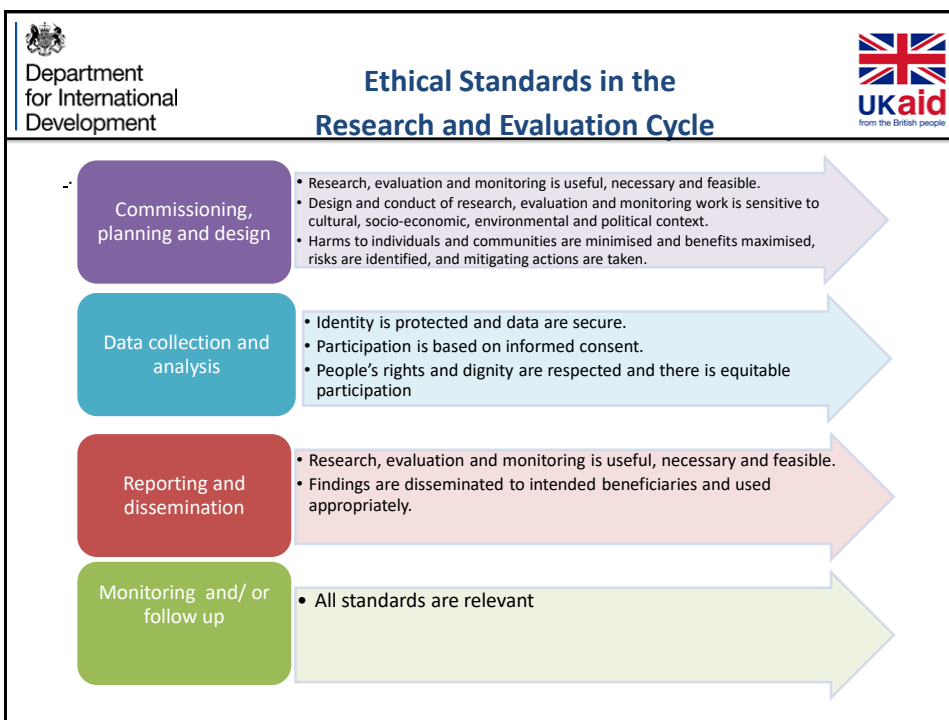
Department for International Development

Ethical Standards in the Research and Evaluation Cycle

UKaid
from the British people

Commissioning, planning and design

• Research, evaluation and monitoring is useful, necessary and feasible.
• Design and conduct of research, evaluation and monitoring work is sensitive to cultural, socio-economic, environmental and political context.
• Harms to individuals and communities are minimised and benefits maximised, risks are identified, and mitigating actions are taken.

Data collection and analysis

• Identity is protected and data are secure.
• Participation is based on informed consent.
• People's rights and dignity are respected and there is equitable participation

Reporting and dissemination

• Research, evaluation and monitoring is useful, necessary and feasible.
• Findings are disseminated to intended beneficiaries and used appropriately.

Monitoring and/ or follow up

• All standards are relevant